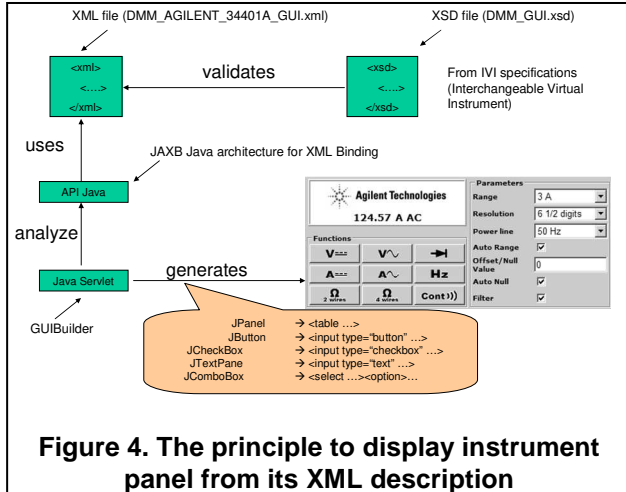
XML file (DMM_AGILENT_34401A_GUI.xml)

XSD file (DMM_GUI.xsd)

<xml>
<....>
</xml>

validates

<xsd>
<....>
</xsd>

From IVI specifications (Interchangeable Virtual Instrument)

uses

JAXB Java architecture for XML Binding

API Java

analyze

Java Servlet

generates

GUIBuilder

Agilent Technologies

124.57 A AC

Functions

V---

V∿

A---

A∿

Hz

Ω 2 wires

Ω 4 wires

Cont

Parameters

| Range | 3 A |
|---|---|
| Resolution | 6 1/2 digits |
| Power line | 50 Hz |
| Auto Range | ☑ |
| Offset/Null Value | 0 |
| Auto Null | ☑ |
| Filter | ☑ |

JPanel → <table …>
JButton → <input type="button" …>
JCheckBox → <input type="checkbox" …>
JTextPane → <input type="text" …>
JComboBox → <select …><option>…

Figure 4. The principle to display instrument panel from its XML description